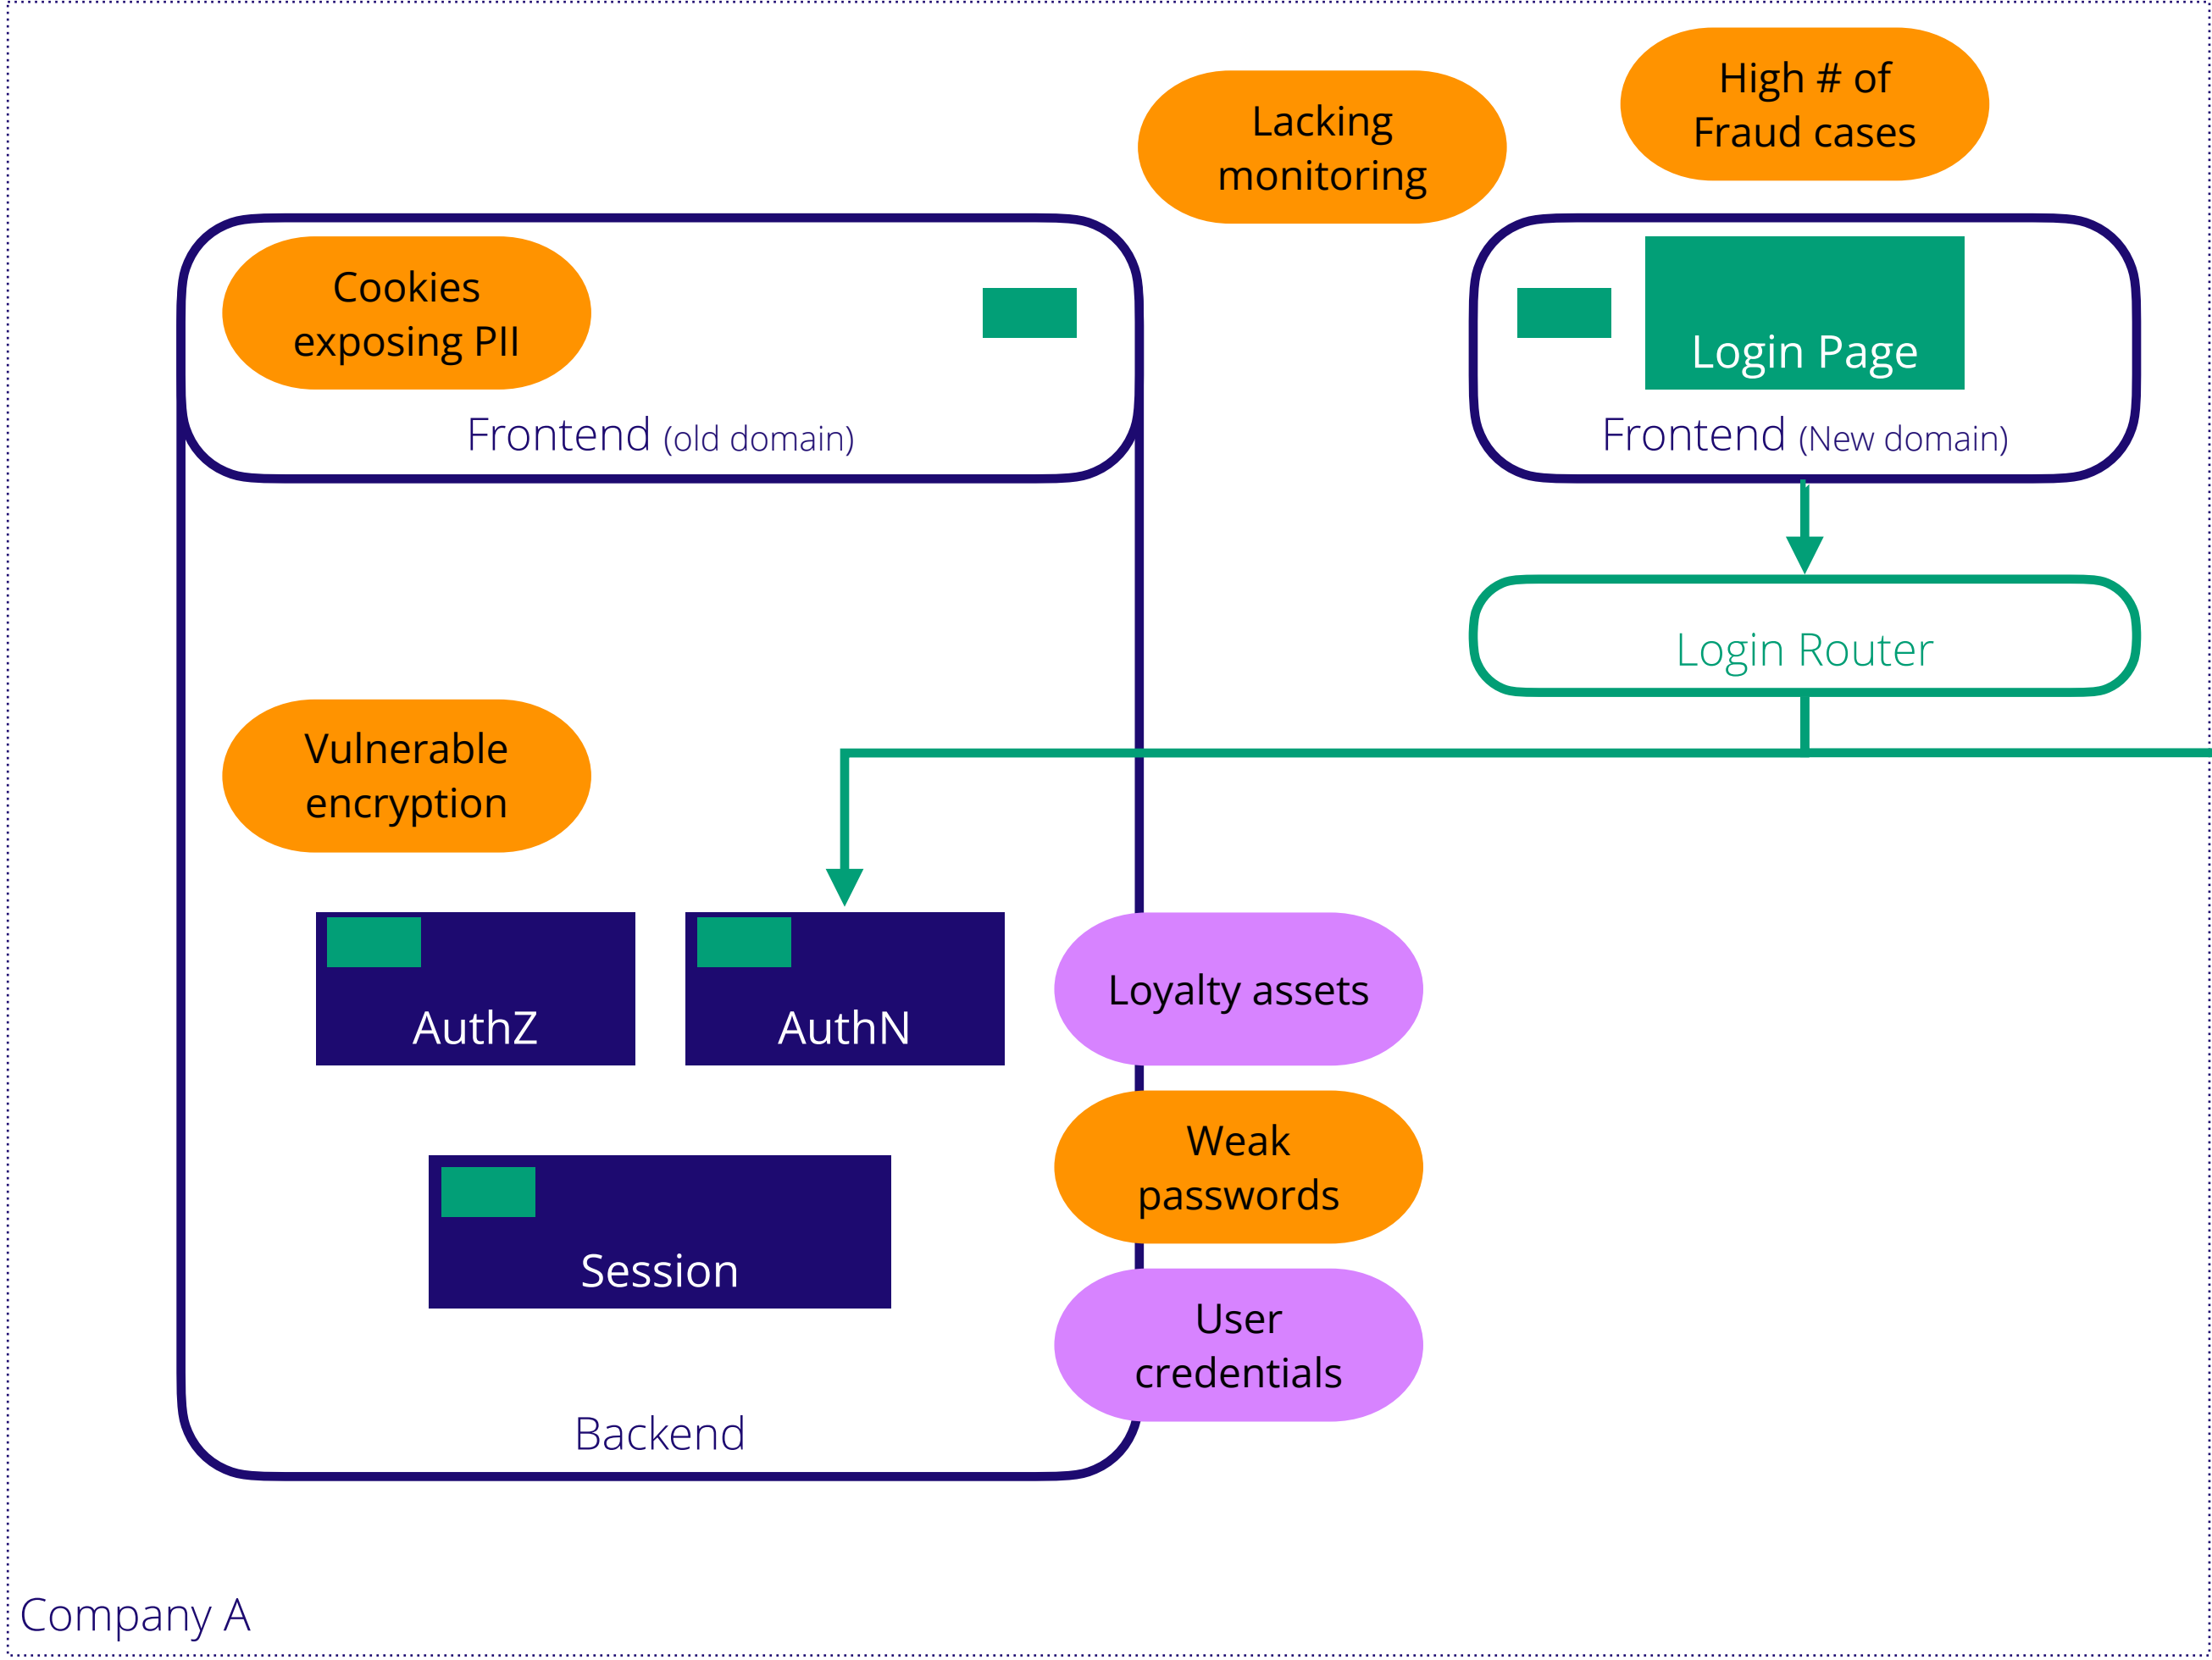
Lacking monitoring

High # of Fraud cases

Cookies exposing PII

Frontend (old domain)

Login Page

Frontend (New domain)

Login Router

Vulnerable encryption

AuthZ

AuthN

Loyalty assets

Weak passwords

Session

User credentials

Backend

Company A